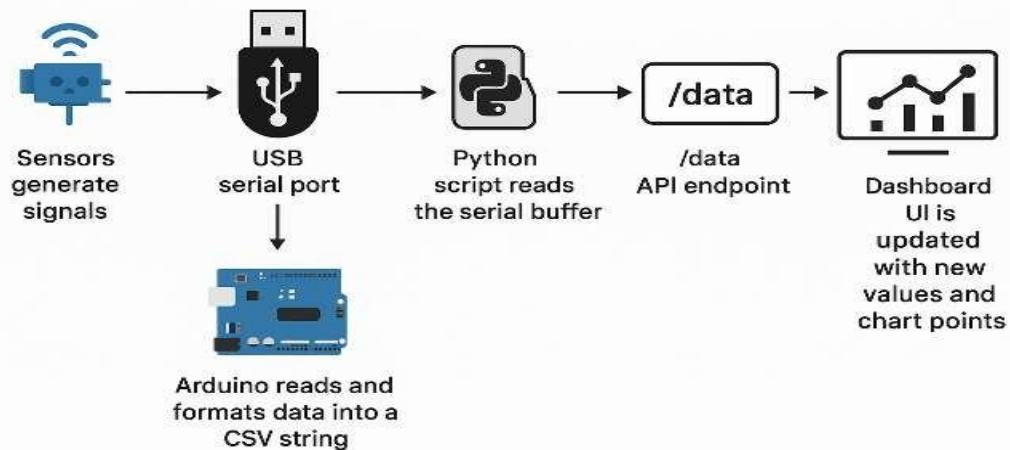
Sensors generate signals

USB serial port

Arduino reads and formats data into a CSV string

Python script reads the serial buffer

/data

/data API endpoint

Dashboard UI is updated with new values and chart points